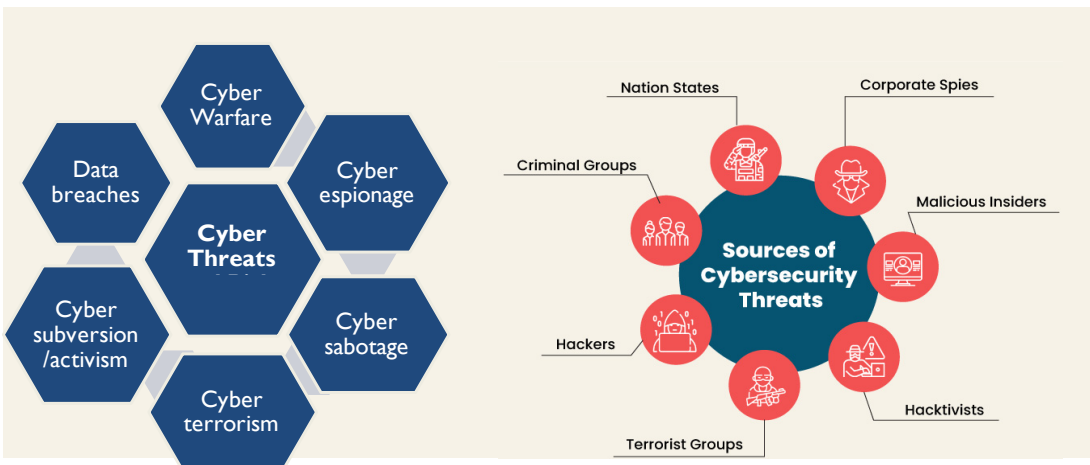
Cyber Warfare

Data breaches

Cyber Threats

Cyber espionage

Cyber subversion /activism

Cyber sabotage

Cyber terrorism

Nation States

Corporate Spies

Criminal Groups

Malicious Insiders

Sources of Cybersecurity Threats

Hackers

Hacktivists

Terrorist Groups